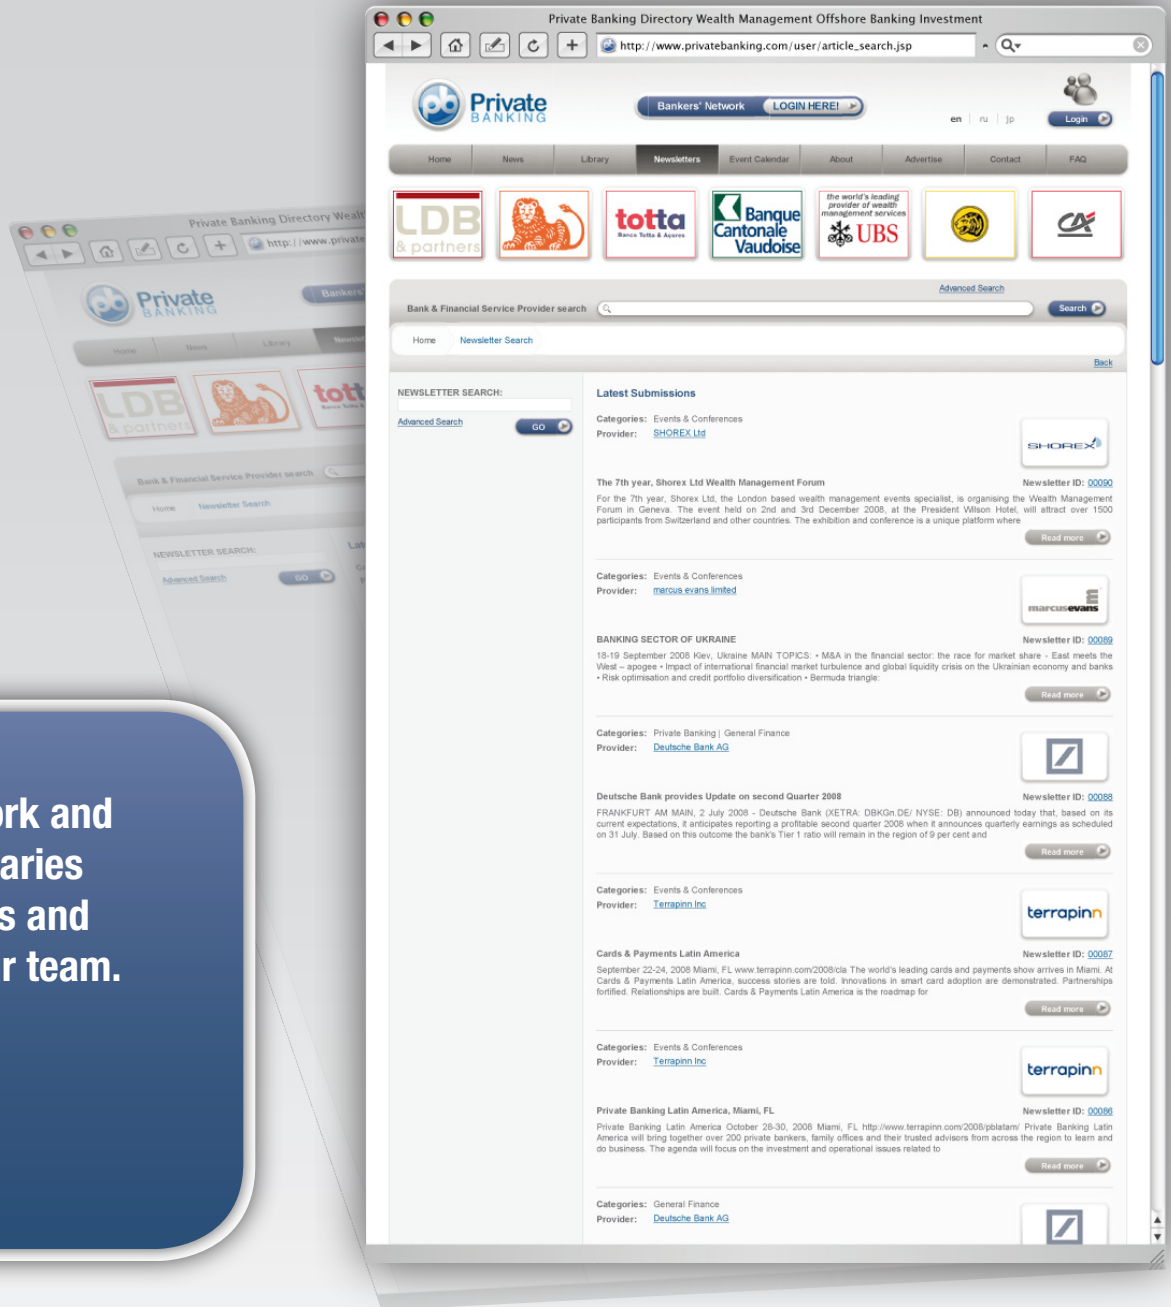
Private Banking Directory Wealth Management Offshore Banking Investment

http://www.privatebanking.com/user/article_search.jsp

Private BANKING

Bankers' Network LOGIN HERE!

en | ru | jp

Login

Home News Library Newsletters Event Calendar About Advertise Contact FAQ

LDB & partners

totta Banco Totta & Açores

Banque Cantonale Vaudoise

the world's leading provider of wealth management services UBS

Advanced Search

Bank & Financial Service Provider search

Search

Home Newsletter Search

Back

NEWSLETTER SEARCH:

Advanced Search

GO

Latest Submissions

Categories: Events & Conferences
Provider: SHOREX Ltd

SHOREX

The 7th year, Shorex Ltd Wealth Management Forum

Newsletter ID: 00090

For the 7th year, Shorex Ltd, the London based wealth management events specialist, is organising the Wealth Management Forum in Geneva. The event held on 2nd and 3rd December 2008, at the President Wilson Hotel, will attract over 1500 participants from Switzerland and other countries. The exhibition and conference is a unique platform where

Read more

Categories: Events & Conferences
Provider: marcus evans limited

marcusevans

BANKING SECTOR OF UKRAINE

Newsletter ID: 00089

18-19 September 2008 Kiev, Ukraine MAIN TOPICS: • M&A in the financial sector: the race for market share - East meets the West – apogee • Impact of international financial market turbulence and global liquidity crisis on the Ukrainian economy and banks • Risk optimisation and credit portfolio diversification • Bermuda triangle:

Read more

Categories: Private Banking | General Finance
Provider: Deutsche Bank AG

Deutsche Bank provides Update on second Quarter 2008

Newsletter ID: 00088

FRANKFURT AM MAIN, 2 July 2008 - Deutsche Bank (XETRA: DBKGn.DE/ NYSE: DB) announced today that, based on its current expectations, it anticipates reporting a profitable second quarter 2008 when it announces quarterly earnings as scheduled on 31 July. Based on this outcome the bank's Tier 1 ratio will remain in the region of 9 per cent and

Read more

Categories: Events & Conferences
Provider: Terrapinn Inc

terrapinn

Cards & Payments Latin America

Newsletter ID: 00087

September 22-24, 2008 Miami, FL www.terrapinn.com/2008/cla The world's leading cards and payments show arrives in Miami. At Cards & Payments Latin America, success stories are told. Innovations in smart card adoption are demonstrated. Partnerships fortified. Relationships are built. Cards & Payments Latin America is the roadmap for

Read more

Categories: Events & Conferences
Provider: Terrapinn Inc

terrapinn

Private Banking Latin America, Miami, FL

Newsletter ID: 00086

Private Banking Latin America October 28-30, 2008 Miami, FL http://www.terrapinn.com/2008/pblatam/ Private Banking Latin America will bring together over 200 private bankers, family offices and their trusted advisors from across the region to learn and do business. The agenda will focus on the investment and operational issues related to

Read more

Categories: General Finance
Provider: Deutsche Bank AG

rk and
aries
s and
r team.